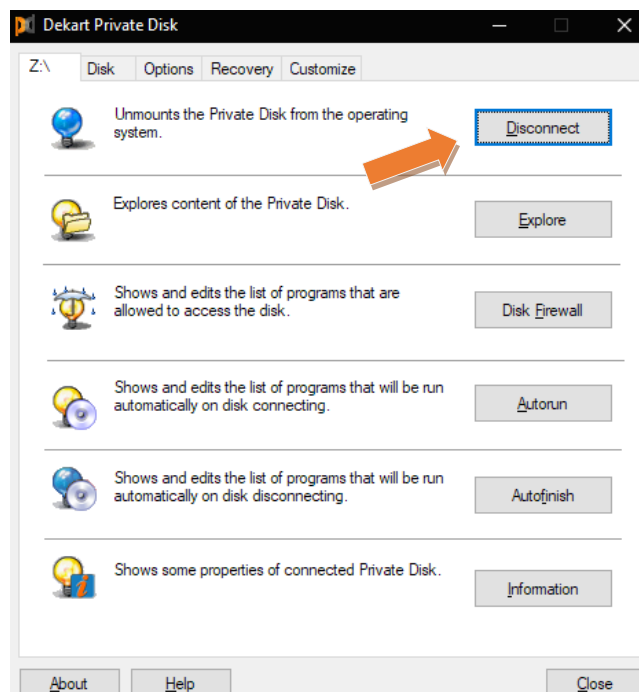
Dekart Private Disk

Z:\ | Disk | Options | Recovery | Customize

Unmounts the Private Disk from the operating system.

Disconnect

Explores content of the Private Disk.

Explore

Shows and edits the list of programs that are allowed to access the disk.

Disk Firewall

Shows and edits the list of programs that will be run automatically on disk connecting.

Autorun

Shows and edits the list of programs that will be run automatically on disk disconnecting.

Autofinish

Shows some properties of connected Private Disk.

Information

About

Help

Close